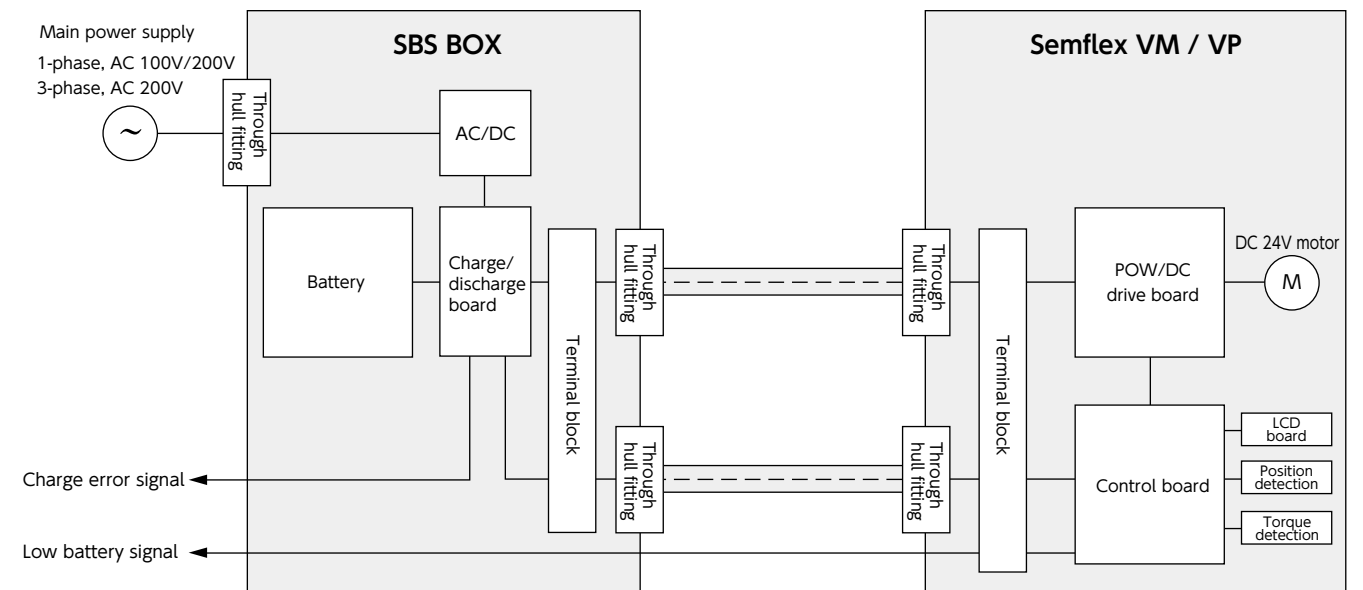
Main power supply
1-phase, AC 100V/200V
3-phase, AC 200V

SBS BOX

Through hull fitting

AC/DC

Battery

Charge/ discharge board

Terminal block

Through hull fitting

Through hull fitting

Charge error signal

Low battery signal

Semflex VM / VP

Through hull fitting

Through hull fitting

Terminal block

POW/DC drive board

DC 24V motor

M

Control board

LCD board

Position detection

Torque detection